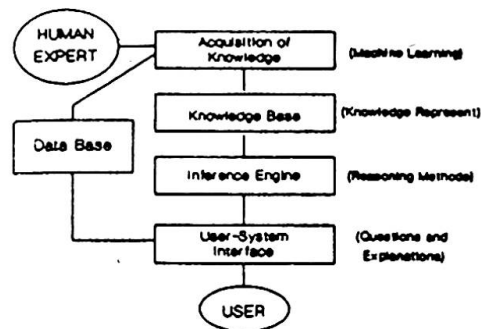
HUMAN EXPERT

Acquisition of Knowledge

(Machine Learning)

Data Base

Knowledge Base

(Knowledge Represent)

Inference Engine

(Reasoning Methods)

User-System Interface

(Questions and Explanations)

USER